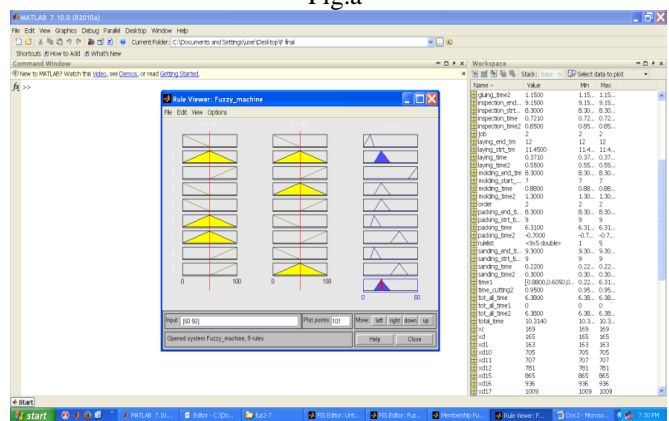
Fig.a

MATLAB 7.10.0 (R2010a)

File Edit View Graphics Debug Parallel Desktop Window Help

Current Folder: C:\Documents and Settings\user\Desktop\ final

Shortcuts How to Add What's New

Command Window

New to MATLAB? Watch this Video, see Demos, or read Getting Started.

fx >>

Rule Viewer: Fuzzy_machine

File Edit View Options

0 100 0 100 0 60

Input: [60 60]

Plot points: 101

Move: left right down up

Opened system Fuzzy_machine, 9 rules

Help Close

Workspace

Stack: Base

Select data to plot

| Name | Value | Min | Max |
|---|---|---|---|
| gluing_time2 | 1.1500 | 1.15... | 1.15... |
| inspection_end... | 9.1500 | 9.15... | 9.15... |
| inspection_strt... | 8.3000 | 8.30... | 8.30... |
| inspection_time | 0.7210 | 0.72... | 0.72... |
| inspection_time2 | 0.8500 | 0.85... | 0.85... |
| job | 2 | 2 | 2 |
| laying_end_tim | 12 | 12 | 12 |
| laying_strt_tim | 11.4500 | 11.4... | 11.4... |
| laying_time | 0.3710 | 0.37... | 0.37... |
| laying_time2 | 0.5500 | 0.55... | 0.55... |
| molding_end_tim | 8.3000 | 8.30... | 8.30... |
| molding_start_... | 7 | 7 | 7 |
| molding_time | 0.8800 | 0.88... | 0.88... |
| molding_time2 | 1.3000 | 1.30... | 1.30... |
| order | 2 | 2 | 2 |
| packing_end_ti... | 8.3000 | 8.30... | 8.30... |
| packing_strt_ti... | 9 | 9 | 9 |
| packing_time | 6.3100 | 6.31... | 6.31... |
| packing_time2 | -0.7000 | -0.7... | -0.7... |
| rulelist | <9x5 double> | 1 | 5 |
| sanding_end_ti... | 9.3000 | 9.30... | 9.30... |
| sanding_strt_ti... | 9 | 9 | 9 |
| sanding_time | 0.2200 | 0.22... | 0.22... |
| sanding_time2 | 0.3000 | 0.30... | 0.30... |
| time1 | [0.8800,0.6050,0... | 0.22... | 6.31... |
| time_cutting2 | 0.9500 | 0.95... | 0.95... |
| tot_all_time | 6.3800 | 6.38... | 6.38... |
| tot_all_time1 | 0 | 0 | 0 |
| tot_all_time2 | 6.3800 | 6.38... | 6.38... |
| total_time | 10.3140 | 10.3... | 10.3... |
| xc | 169 | 169 | 169 |
| xd | 165 | 165 | 165 |
| xd1 | 163 | 163 | 163 |
| xd10 | 705 | 705 | 705 |
| xd11 | 707 | 707 | 707 |
| xd12 | 781 | 781 | 781 |
| xd15 | 865 | 865 | 865 |
| xd16 | 936 | 936 | 936 |
| xd17 | 1009 | 1009 | 1009 |

Start

start MATLAB 7.10... Editor - C:\Do... fuz2-7 FIS Editor: Unt... FIS Editor: Fuz... Membership Fu... Rule Viewer: F... Doc2 - Micros... 7:30 PM